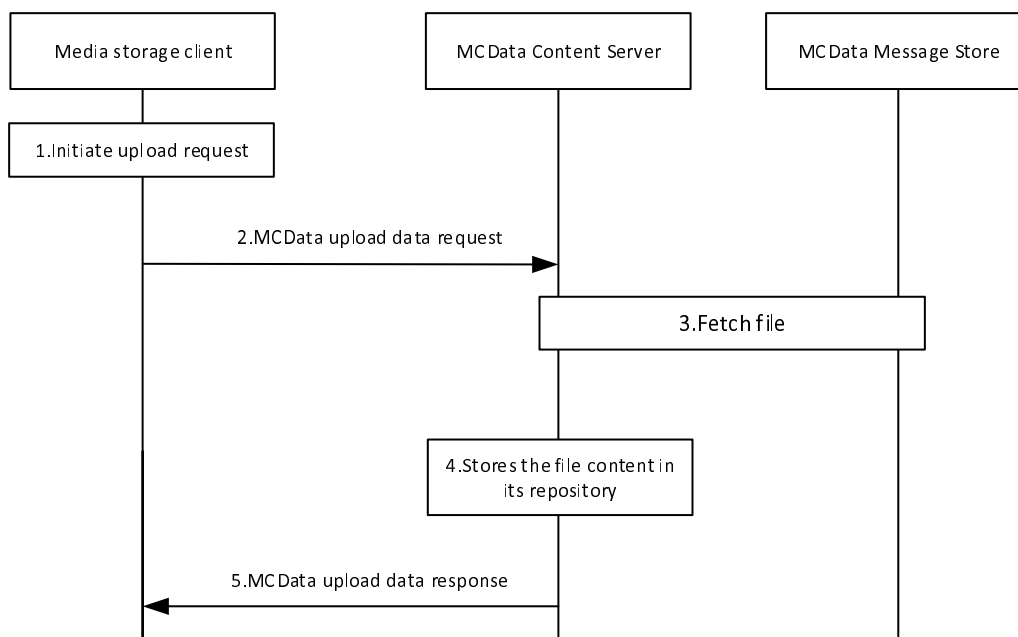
Media storage client

MCData Content Server

MCData Message Store

1.Initiate upload request

2.MCData upload data request

3.Fetch file

4.Stores the file content in its repository

5.MCData upload data response